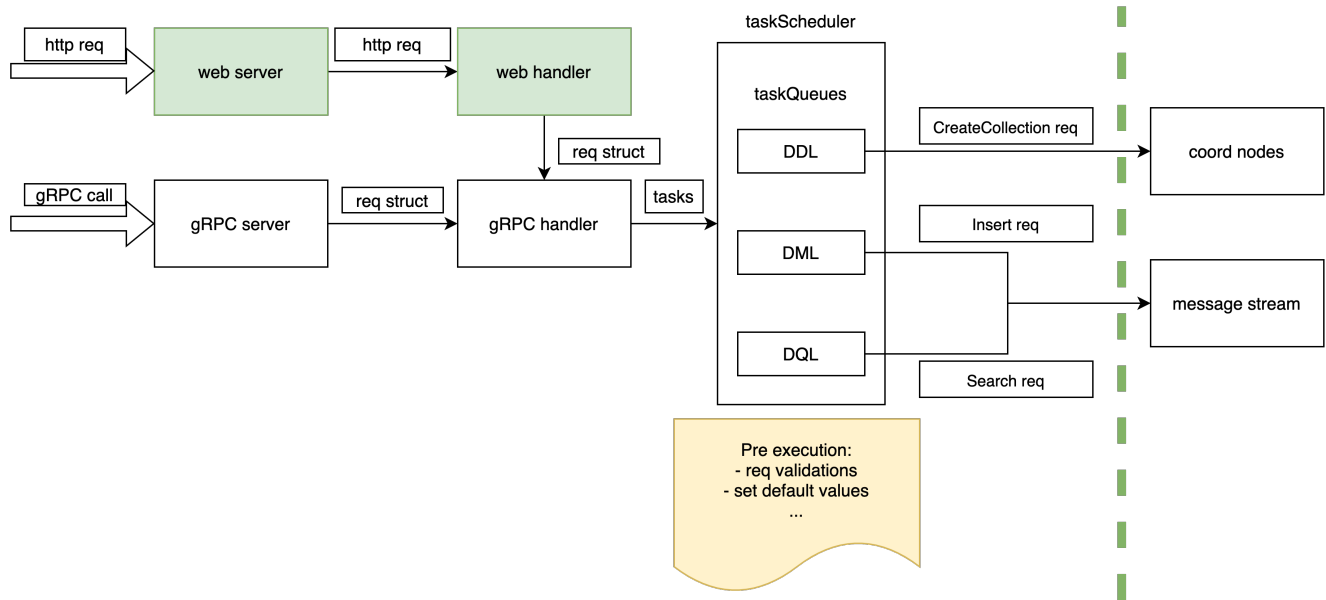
http req

web server

http req

web handler

taskScheduler

taskQueues

req struct

DDL

CreateCollection req

coord nodes

gRPC call

gRPC server

req struct

gRPC handler

tasks

DML

Insert req

message stream

DQL

Search req

Pre execution:
- req validations
- set default values
...